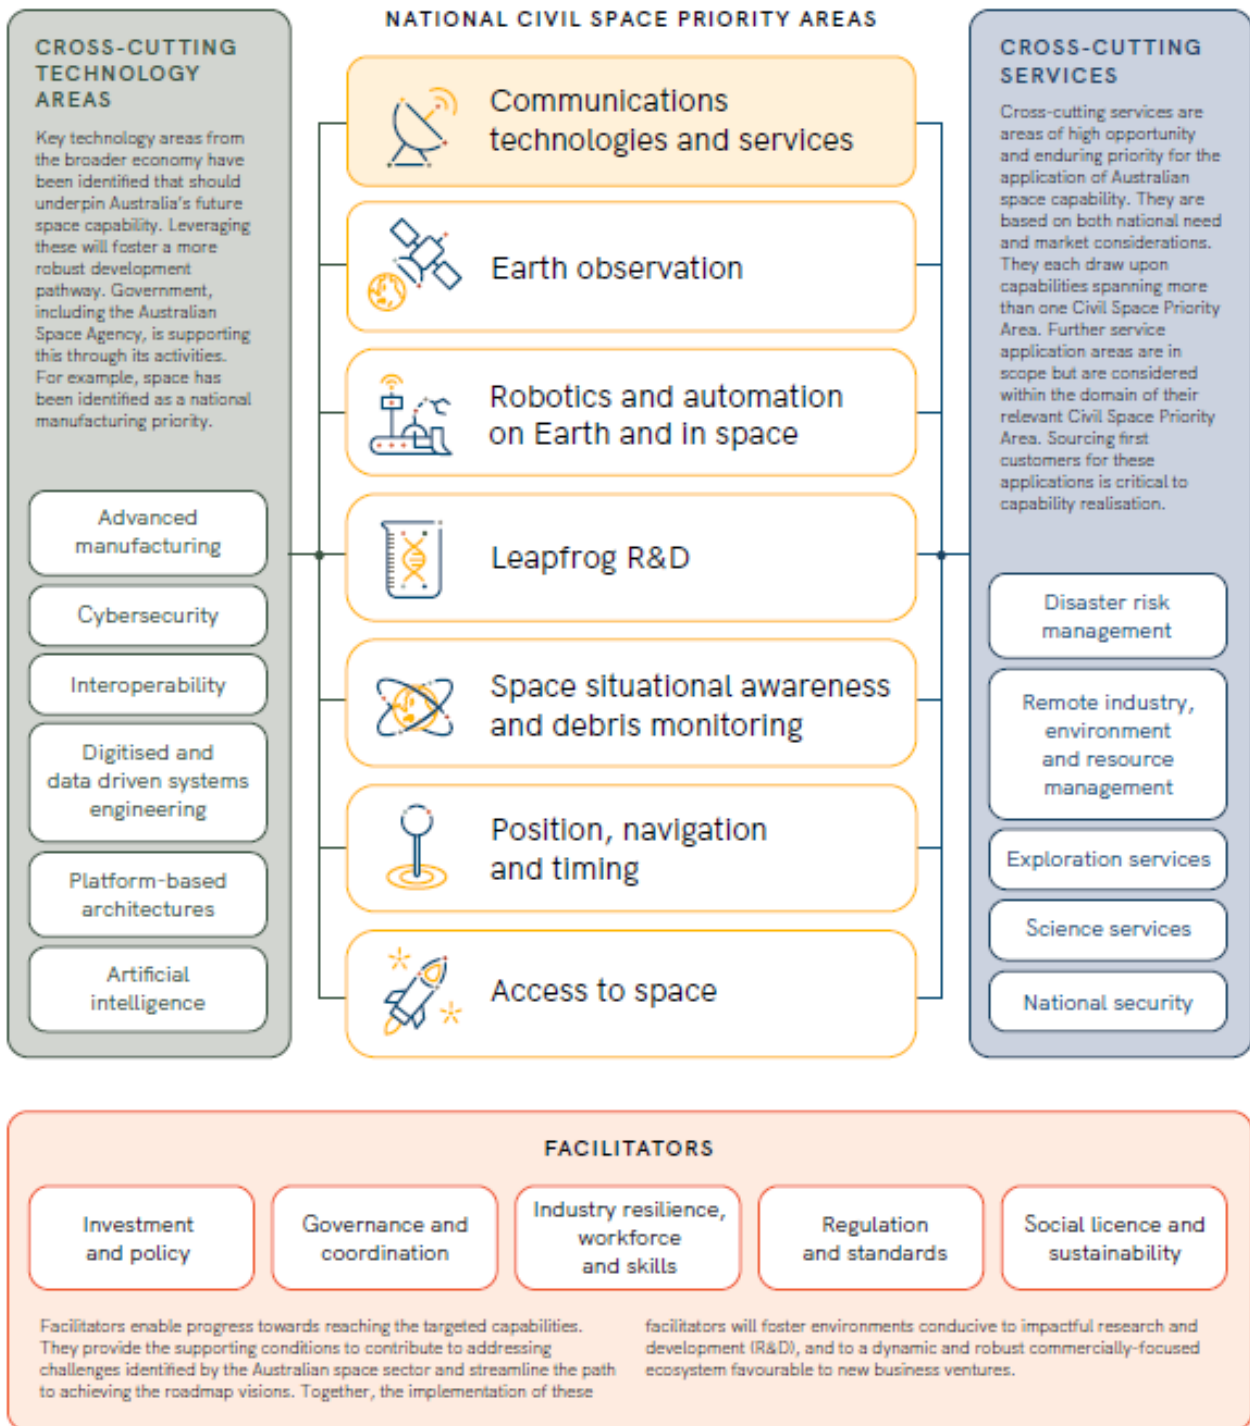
CROSS-CUTTING TECHNOLOGY AREAS

Key technology areas from the broader economy have been identified that should underpin Australia's future space capability. Leveraging these will foster a more robust development pathway. Government, including the Australian Space Agency, is supporting this through its activities. For example, space has been identified as a national manufacturing priority.

Advanced manufacturing

Cybersecurity

Interoperability

Digitised and data driven systems engineering

Platform-based architectures

Artificial intelligence

NATIONAL CIVIL SPACE PRIORITY AREAS

Communications technologies and services

Earth observation

Robotics and automation on Earth and in space

Leapfrog R&D

Space situational awareness and debris monitoring

Position, navigation and timing

Access to space

CROSS-CUTTING SERVICES

Cross-cutting services are areas of high opportunity and enduring priority for the application of Australian space capability. They are based on both national need and market considerations. They each draw upon capabilities spanning more than one Civil Space Priority Area. Further service application areas are in scope but are considered within the domain of their relevant Civil Space Priority Area. Sourcing first customers for these applications is critical to capability realisation.

Disaster risk management

Remote industry, environment and resource management

Exploration services

Science services

National security

FACILITATORS

Investment and policy

Governance and coordination

Industry resilience, workforce and skills

Regulation and standards

Social licence and sustainability

Facilitators enable progress towards reaching the targeted capabilities. They provide the supporting conditions to contribute to addressing challenges identified by the Australian space sector and streamline the path to achieving the roadmap visions. Together, the implementation of these facilitators will foster environments conducive to impactful research and development (R&D), and to a dynamic and robust commercially-focused ecosystem favourable to new business ventures.